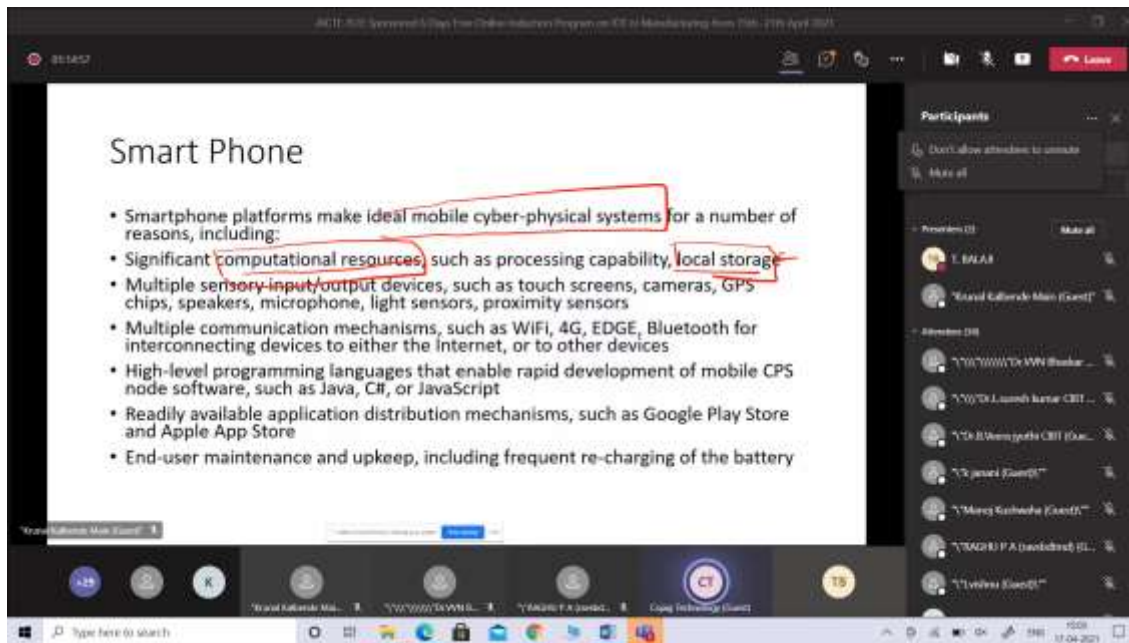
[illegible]

01:14:57

Leave

Smart Phone

• Smartphone platforms make ideal mobile cyber-physical systems for a number of reasons, including:
• Significant computational resources, such as processing capability, local storage
• Multiple sensory input/output devices, such as touch screens, cameras, GPS chips, speakers, microphone, light sensors, proximity sensors
• Multiple communication mechanisms, such as WiFi, 4G, EDGE, Bluetooth for interconnecting devices to either the Internet, or to other devices
• High-level programming languages that enable rapid development of mobile CPS node software, such as Java, C#, or JavaScript
• Readily available application distribution mechanisms, such as Google Play Store and Apple App Store
• End-user maintenance and upkeep, including frequent re-charging of the battery

Participants

Don't allow attendees to unmute

Mute all

Presenters (2)

Mute all

T. BALAJI

"Krunal Kalbende Main (Guest)"

Attendees (39)

"\"\\"\\\\"Dr.WVN Bhaskar ...

"\"\\"Dr.Lasesh kumar CBIT ...

"\"Dr.B.Veera jyothi CBIT (Gue...

"\"Dr.janani (Guest)\""

"\"Manoj Kushwaha (Guest)\""

"\"RAGHU P A (sambdhrad) (G...

"\"Lvishnu (Guest)\""

"Krunal Kalbende Main (Guest)"

+29

K

"Krunal Kalbende Mai...

"\"\\"\\\\"Dr.WVN B...

"\"RAGHU P A (sambd...

CT

Cyg Technology (Guest)

TB

Type here to search

10:03
17-04-2021